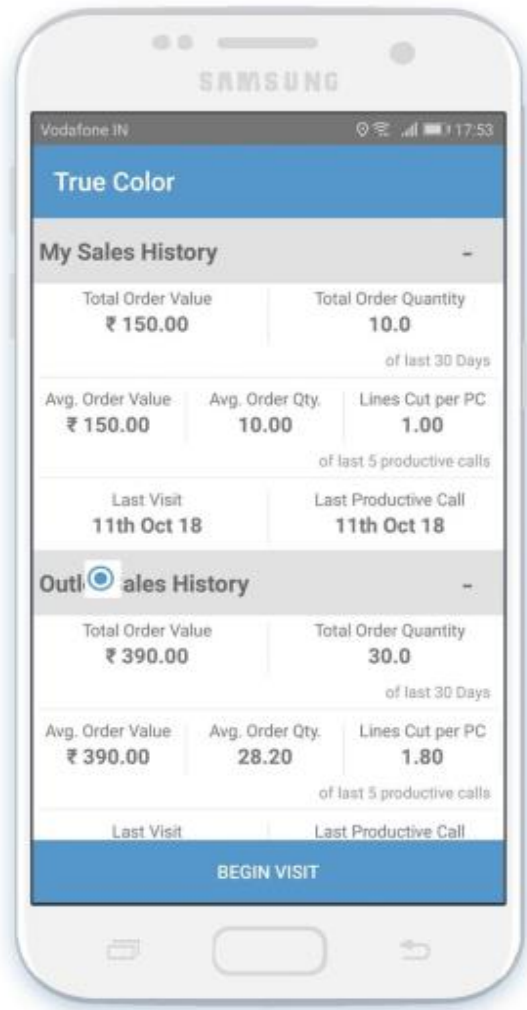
SAMSUNG

Vodafone IN 17:53

True Color

My Sales History -

Total Order Value
₹ 150.00

Total Order Quantity
10.0

of last 30 Days

Avg. Order Value
₹ 150.00

Avg. Order Qty.
10.00

Lines Cut per PC
1.00

of last 5 productive calls

Last Visit
11th Oct 18

Last Productive Call
11th Oct 18

Outl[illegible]ales History -

Total Order Value
₹ 390.00

Total Order Quantity
30.0

of last 30 Days

Avg. Order Value
₹ 390.00

Avg. Order Qty.
28.20

Lines Cut per PC
1.80

of last 5 productive calls

Last Visit

Last Productive Call

BEGIN VISIT